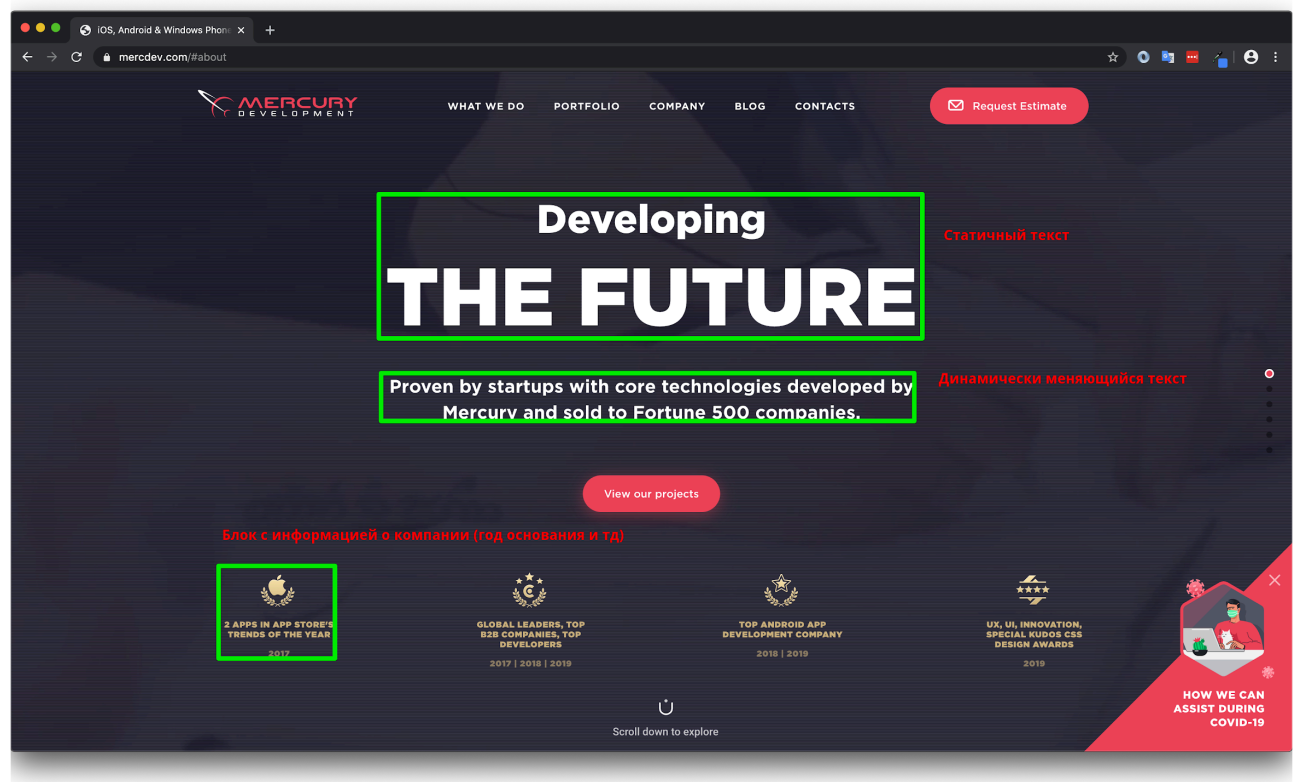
iOS, Android & Windows Phone

mercdev.com/#about

MERCURY DEVELOPMENT

WHAT WE DO PORTFOLIO COMPANY BLOG CONTACTS

Request Estimate

Developing
THE FUTURE

Статичный текст

Proven by startups with core technologies developed by Mercury and sold to Fortune 500 companies.

Динамически меняющийся текст

View our projects

Блок с информацией о компании (год основания и тд)

2 APPS IN APP STORE'S TRENDS OF THE YEAR
2017

GLOBAL LEADERS, TOP B2B COMPANIES, TOP DEVELOPERS
2017 | 2018 | 2019

TOP ANDROID APP DEVELOPMENT COMPANY
2018 | 2019

UX, UI, INNOVATION, SPECIAL KUDOS CSS DESIGN AWARDS
2019

Scroll down to explore

HOW WE CAN ASSIST DURING COVID-19